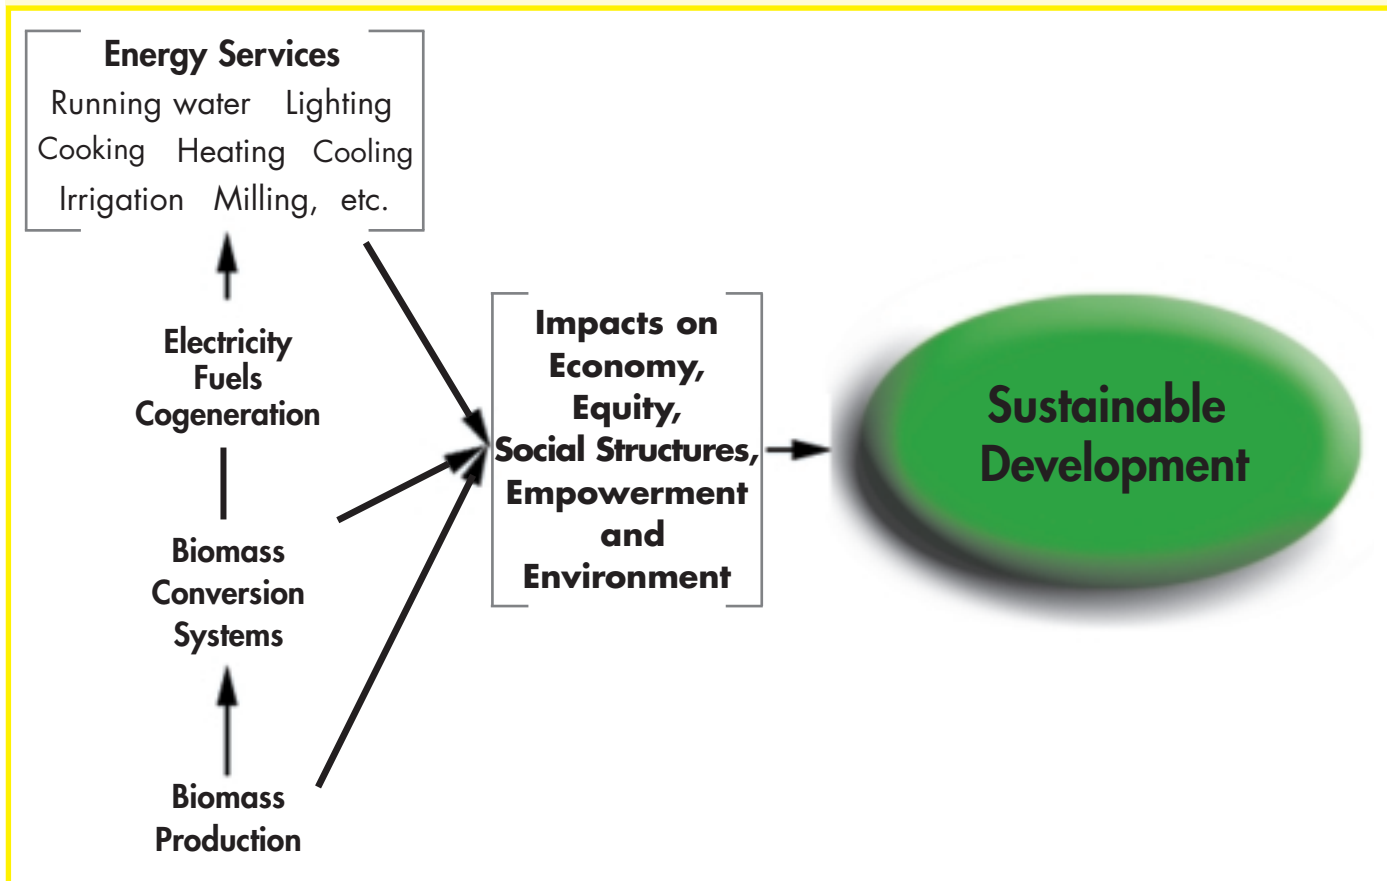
Energy Services
Running water Lighting
Cooking Heating Cooling
Irrigation Milling, etc.

Electricity
Fuels
Cogeneration

Biomass
Conversion
Systems

Biomass
Production

Impacts on
Economy,
Equity,
Social Structures,
Empowerment
and
Environment

Sustainable
Development